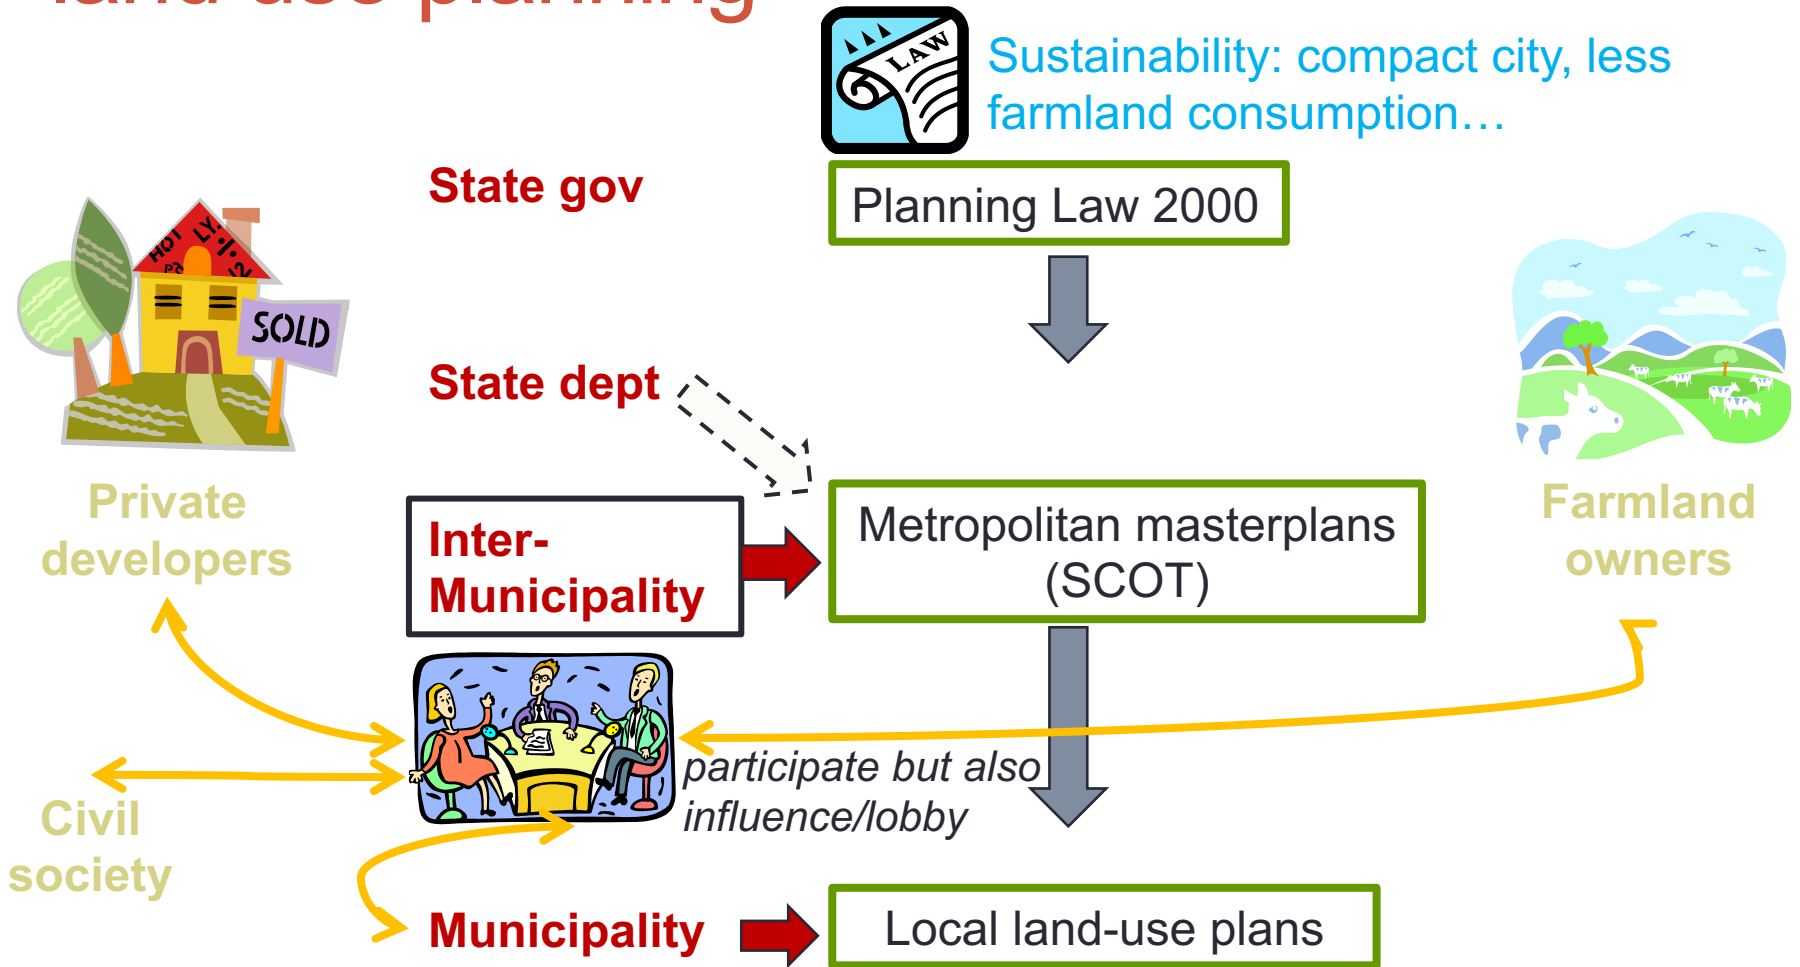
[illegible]

LAW

Sustainability: compact city, less farmland consumption…

State gov

Planning Law 2000

HOT LY

SOLD

State dept

Private developers

Inter-Municipality

Metropolitan masterplans (SCOT)

Farmland owners

participate but also influence/lobby

Civil society

Municipality

Local land-use plans